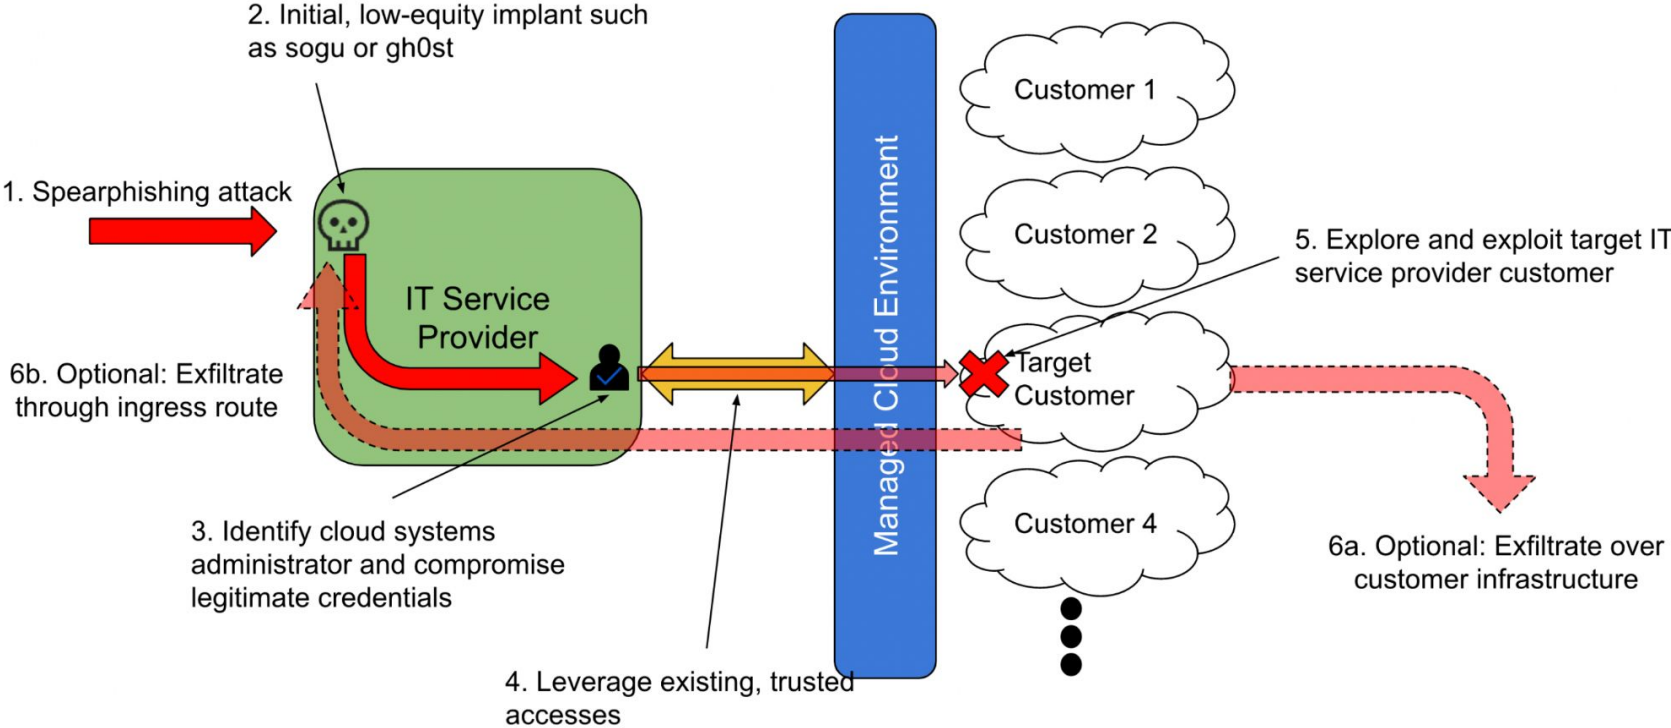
2. Initial, low-equity implant such as sogu or gh0st

1. Spearphishing attack

IT Service Provider

6b. Optional: Exfiltrate through ingress route

Managed Cloud Environment

Customer 1

Customer 2

Target Customer

Customer 4

5. Explore and exploit target IT service provider customer

6a. Optional: Exfiltrate over customer infrastructure

3. Identify cloud systems administrator and compromise legitimate credentials

4. Leverage existing, trusted accesses